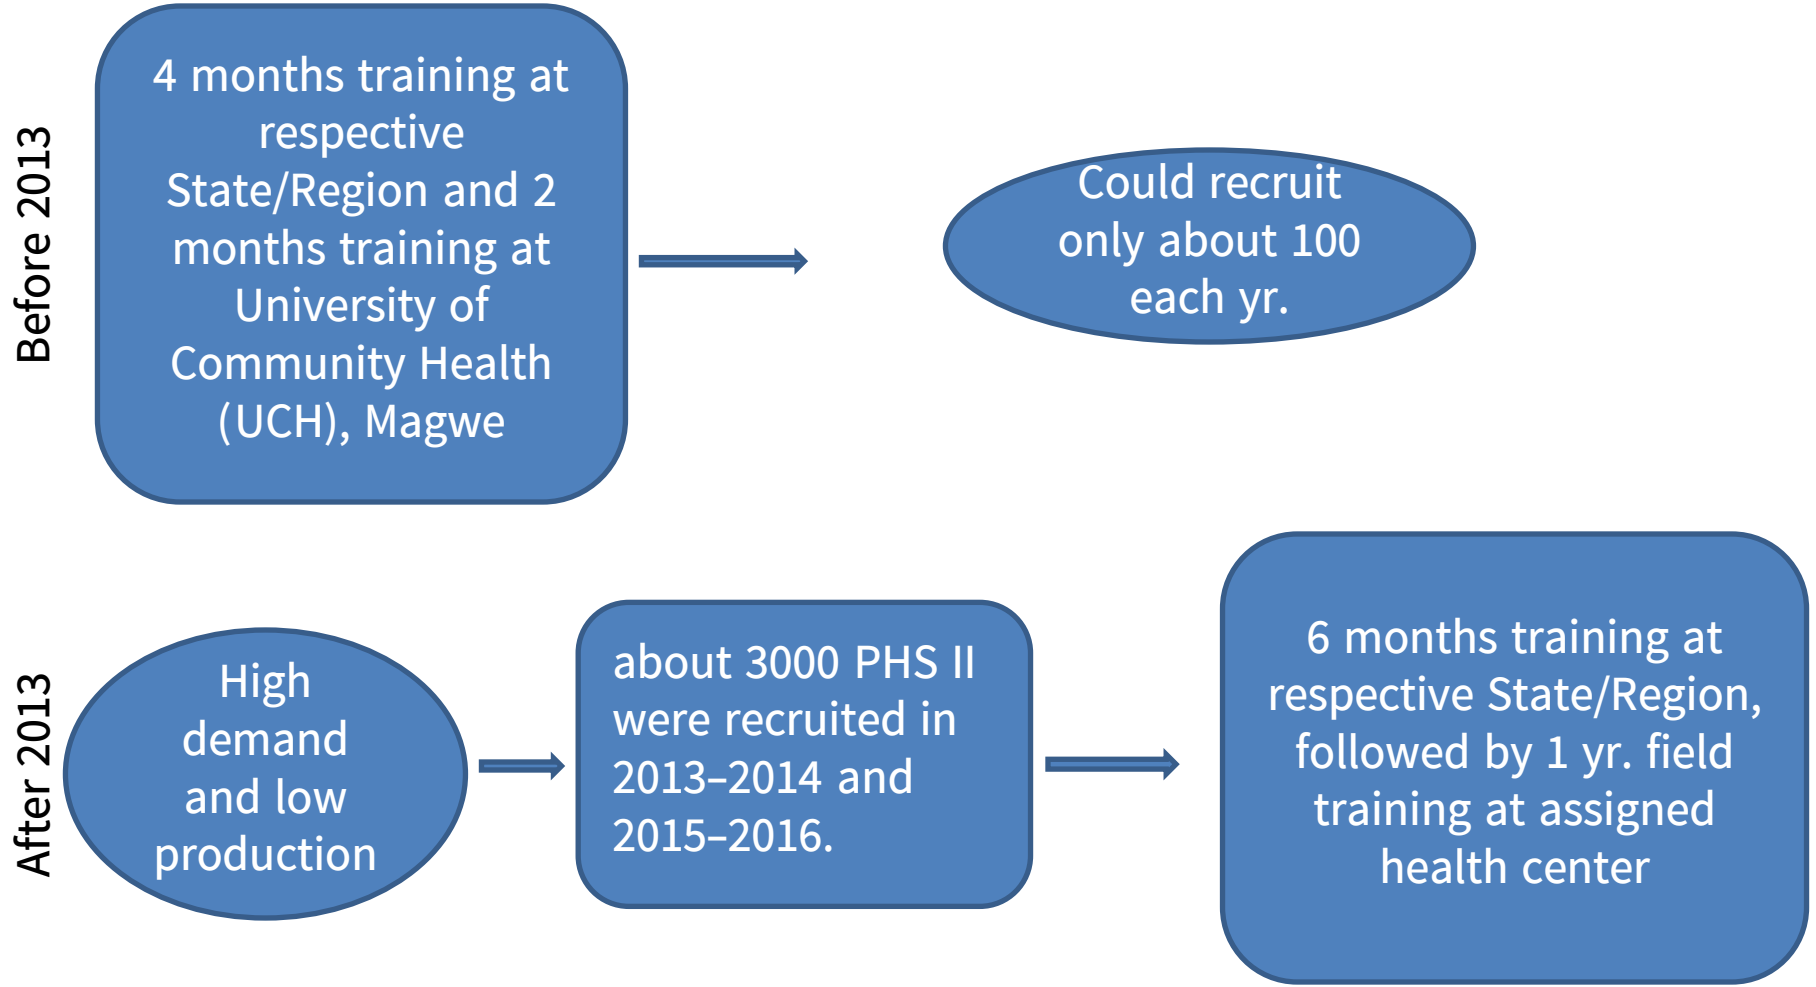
Before 2013

4 months training at respective State/Region and 2 months training at University of Community Health (UCH), Magwe

Could recruit only about 100 each yr.

After 2013

High demand and low production

about 3000 PHS II were recruited in 2013–2014 and 2015–2016.

6 months training at respective State/Region, followed by 1 yr. field training at assigned health center